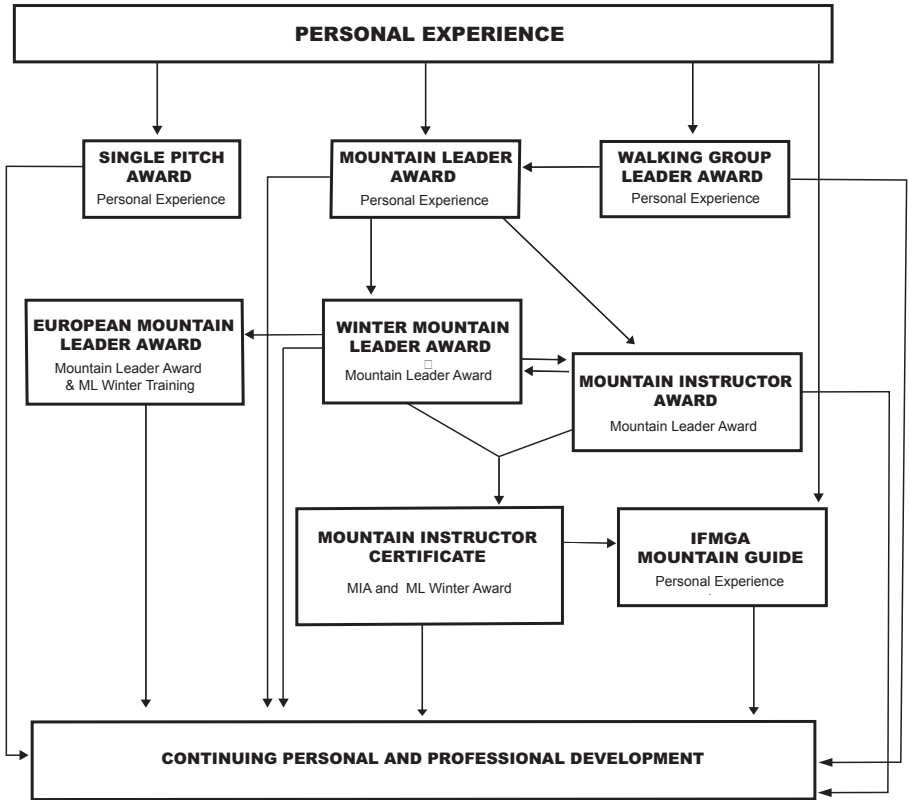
PERSONAL EXPERIENCE

SINGLE PITCH AWARD
Personal Experience

MOUNTAIN LEADER AWARD
Personal Experience

WALKING GROUP LEADER AWARD
Personal Experience

EUROPEAN MOUNTAIN LEADER AWARD
Mountain Leader Award & ML Winter Training

WINTER MOUNTAIN LEADER AWARD
Mountain Leader Award

MOUNTAIN INSTRUCTOR AWARD
Mountain Leader Award

MOUNTAIN INSTRUCTOR CERTIFICATE
MIA and ML Winter Award

IFMGA MOUNTAIN GUIDE
Personal Experience

CONTINUING PERSONAL AND PROFESSIONAL DEVELOPMENT